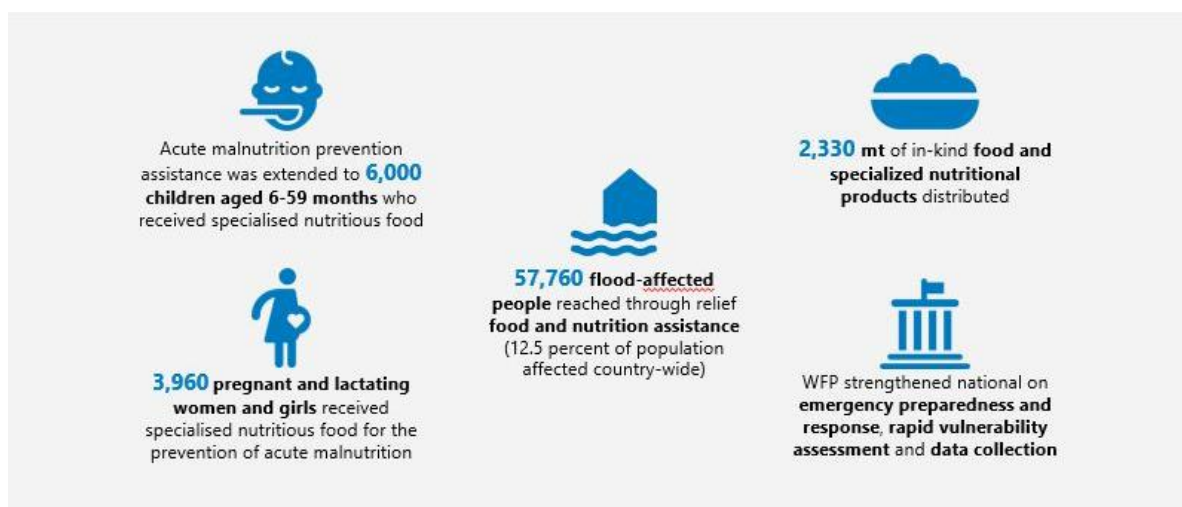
Acute malnutrition prevention assistance was extended to 6,000 children aged 6-59 months who received specialised nutritious food

3,960 pregnant and lactating women and girls received specialised nutritious food for the prevention of acute malnutrition

57,760 flood-affected people reached through relief food and nutrition assistance (12.5 percent of population affected country-wide)

2,330 mt of in-kind food and specialized nutritional products distributed

WFP strengthened national on emergency preparedness and response, rapid vulnerability assessment and data collection